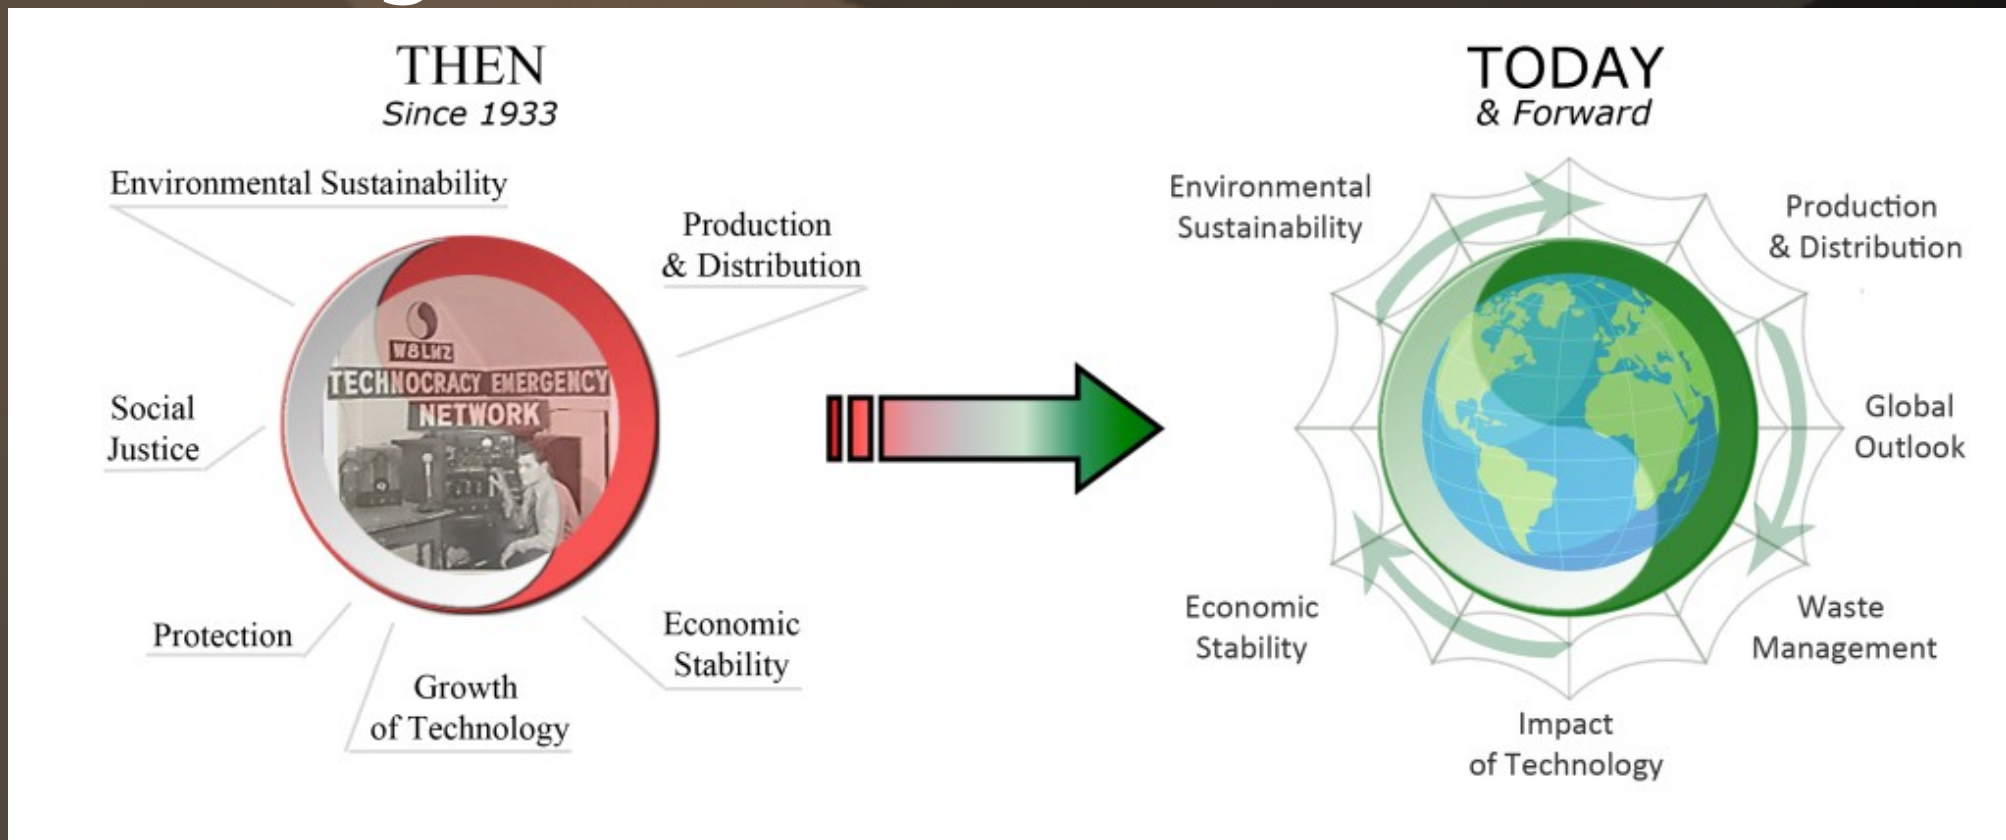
THEN
Since 1933

Environmental Sustainability

Production & Distribution

W8LMZ
TECHNOCRACY EMERGENCY NETWORK

Social Justice

Protection

Growth of Technology

Economic Stability

TODAY
& Forward

Environmental Sustainability

Production & Distribution

Global Outlook

Waste Management

Impact of Technology

Economic Stability